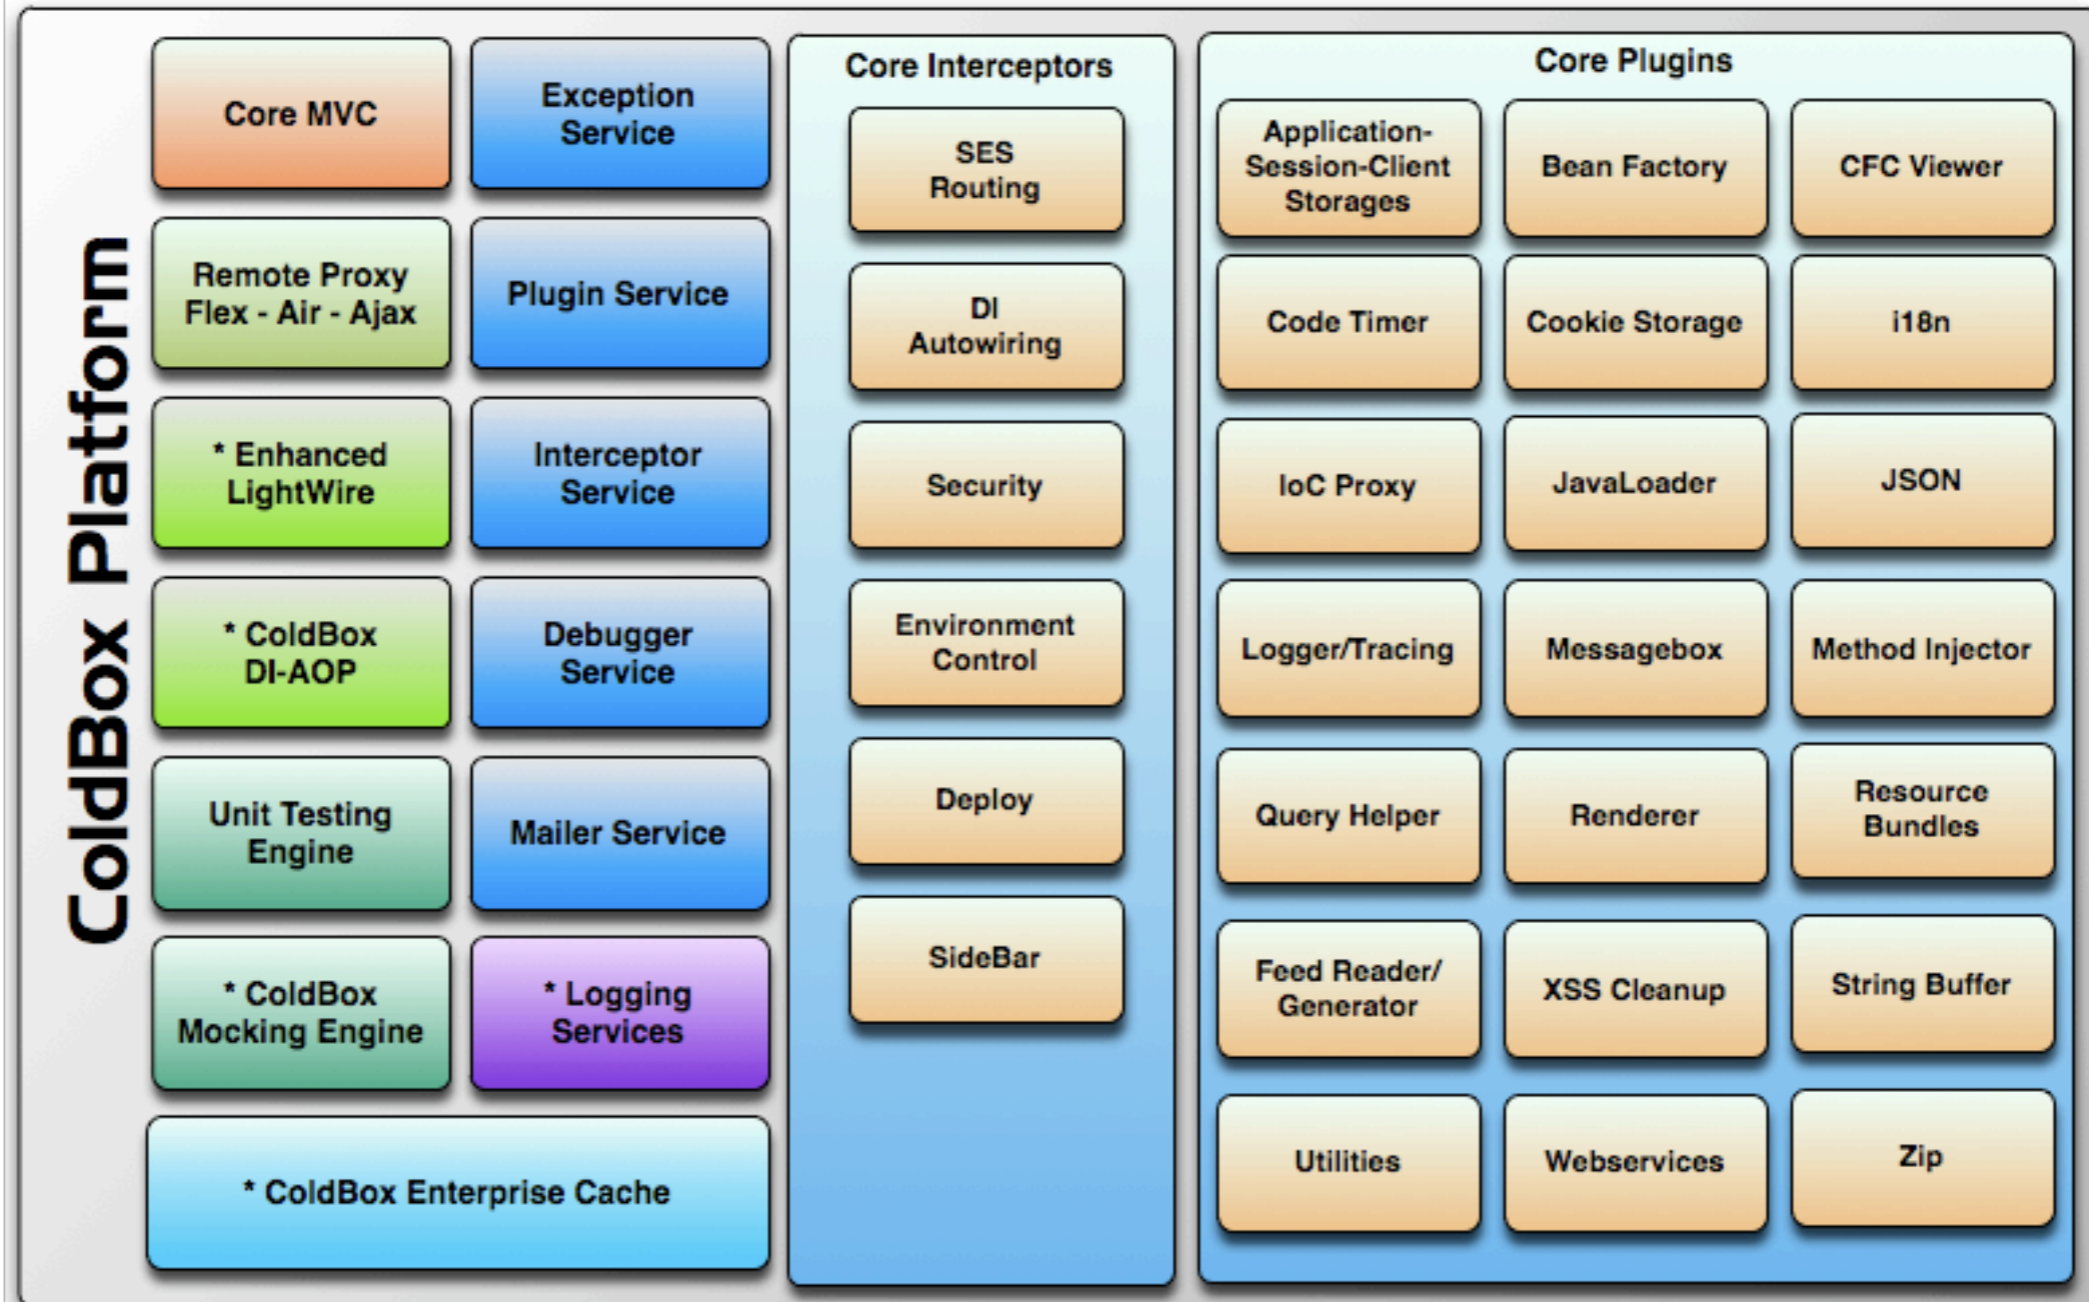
ColdBox Platform

Core MVC

Exception Service

Remote Proxy Flex - Air - Ajax

Plugin Service

* Enhanced LightWire

Interceptor Service

* ColdBox DI-AOP

Debugger Service

Unit Testing Engine

Mailer Service

* ColdBox Mocking Engine

* Logging Services

* ColdBox Enterprise Cache

Core Interceptors

SES Routing

DI Autowiring

Security

Environment Control

Deploy

SideBar

Core Plugins

Application-Session-Client Storages

Bean Factory

CFC Viewer

Code Timer

Cookie Storage

i18n

IoC Proxy

JavaLoader

JSON

Logger/Tracing

Messagebox

Method Injector

Query Helper

Renderer

Resource Bundles

Feed Reader/ Generator

XSS Cleanup

String Buffer

Utilities

Webservices

Zip